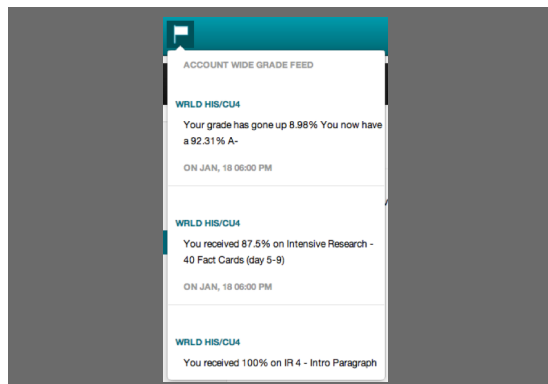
ACCOUNT WIDE GRADE FEED

WRLD HIS/CU4

Your grade has gone up 8.98% You now have a 92.31% A-

ON JAN, 18 06:00 PM

WRLD HIS/CU4

You received 87.5% on Intensive Research - 40 Fact Cards (day 5-9)

ON JAN, 18 06:00 PM

WRLD HIS/CU4

You received 100% on IR 4 - Intro Paragraph